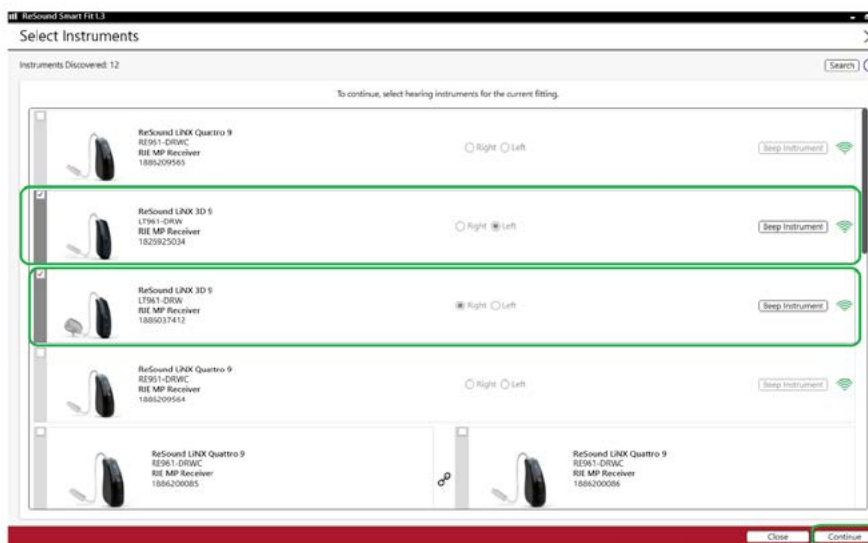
ReSound Smart Fit 1.3

Select Instruments

Instruments Discovered: 12

Search

To continue, select hearing instruments for the current fitting.

ReSound LiNX Quattro 9
RE961-DRWC
RIE MP Receiver
1886209565

Right Left

Beep Instrument

ReSound LiNX 3D 9
LT961-DRW
RIE MP Receiver
1825925034

Right Left

Beep Instrument

ReSound LiNX 3D 9
LT961-DRW
RIE MP Receiver
1886037412

Right Left

Beep Instrument

ReSound LiNX Quattro 9
RE961-DRWC
RIE MP Receiver
1886209564

Right Left

Beep Instrument

ReSound LiNX Quattro 9
RE961-DRWC
RIE MP Receiver
1886200085

ReSound LiNX Quattro 9
RE961-DRWC
RIE MP Receiver
1886200086

Close

Continue